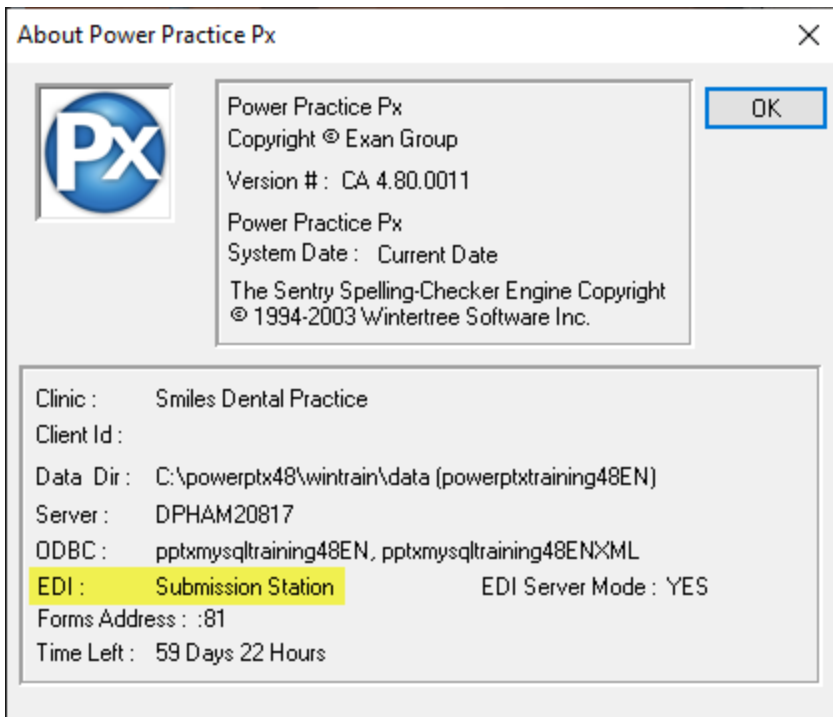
About Power Practice Px

Px

Power Practice Px
Copyright © Exan Group

Version # : CA 4.80.0011

Power Practice Px
System Date : Current Date

The Sentry Spelling-Checker Engine Copyright © 1994-2003 Wintertree Software Inc.

OK

Clinic : Smiles Dental Practice
Client Id :
Data Dir : C:\powerptx48\wintrain\data (powerptxtraining48EN)
Server : DPHAM20817
ODBC : pptxmysqltraining48EN, pptxmysqltraining48ENXML
EDI : Submission Station
EDI Server Mode : YES
Forms Address : :81
Time Left : 59 Days 22 Hours